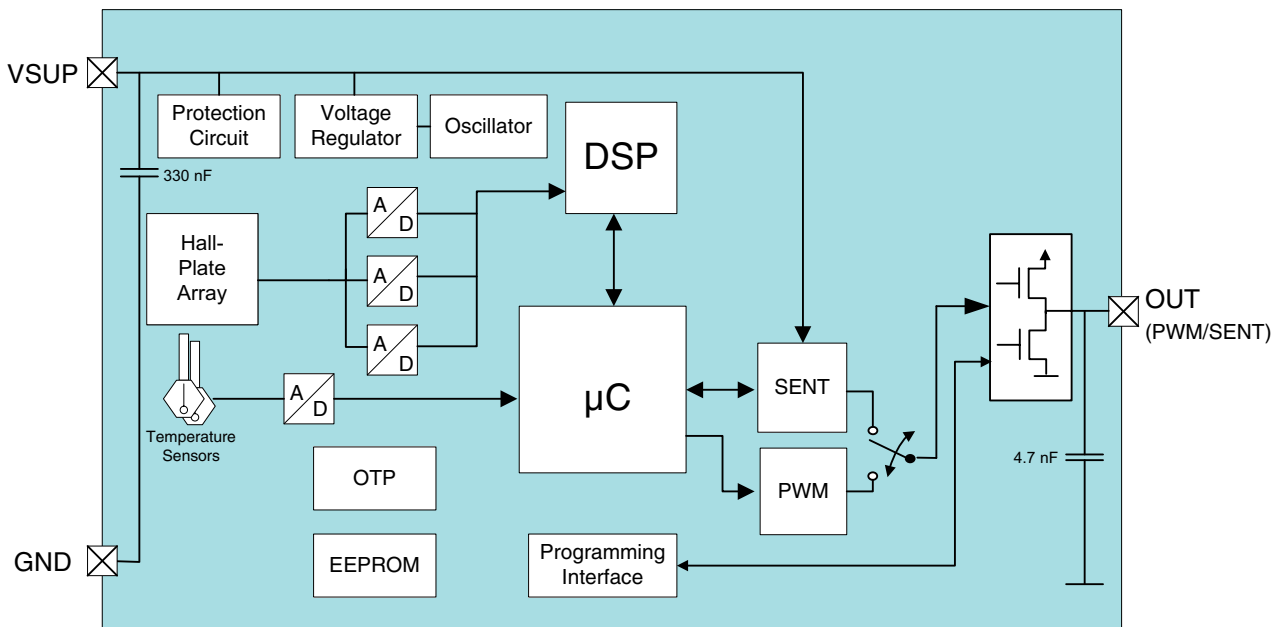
VSUP

Protection Circuit

Voltage Regulator

Oscillator

330 nF

DSP

A D

A D

A D

Hall-Plate Array

Temperature Sensors

A D

μC

SENT

PWM

OUT (PWM/SENT)

4.7 nF

OTP

EEPROM

Programming Interface

GND